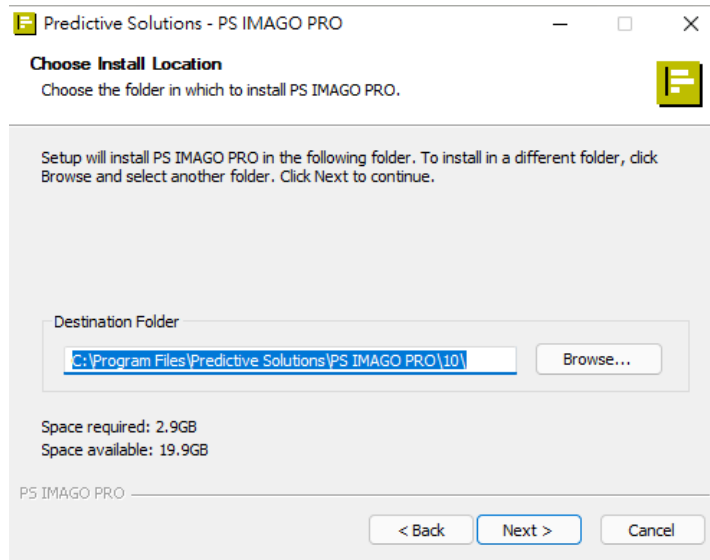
Predictive Solutions - PS IMAGO PRO

Choose Install Location
Choose the folder in which to install PS IMAGO PRO.

Setup will install PS IMAGO PRO in the following folder. To install in a different folder, click Browse and select another folder. Click Next to continue.

Destination Folder
C:\Program Files\Predictive Solutions\PS IMAGO PRO\10\
Browse...

Space required: 2.9GB
Space available: 19.9GB

PS IMAGO PRO

< Back
Next >
Cancel